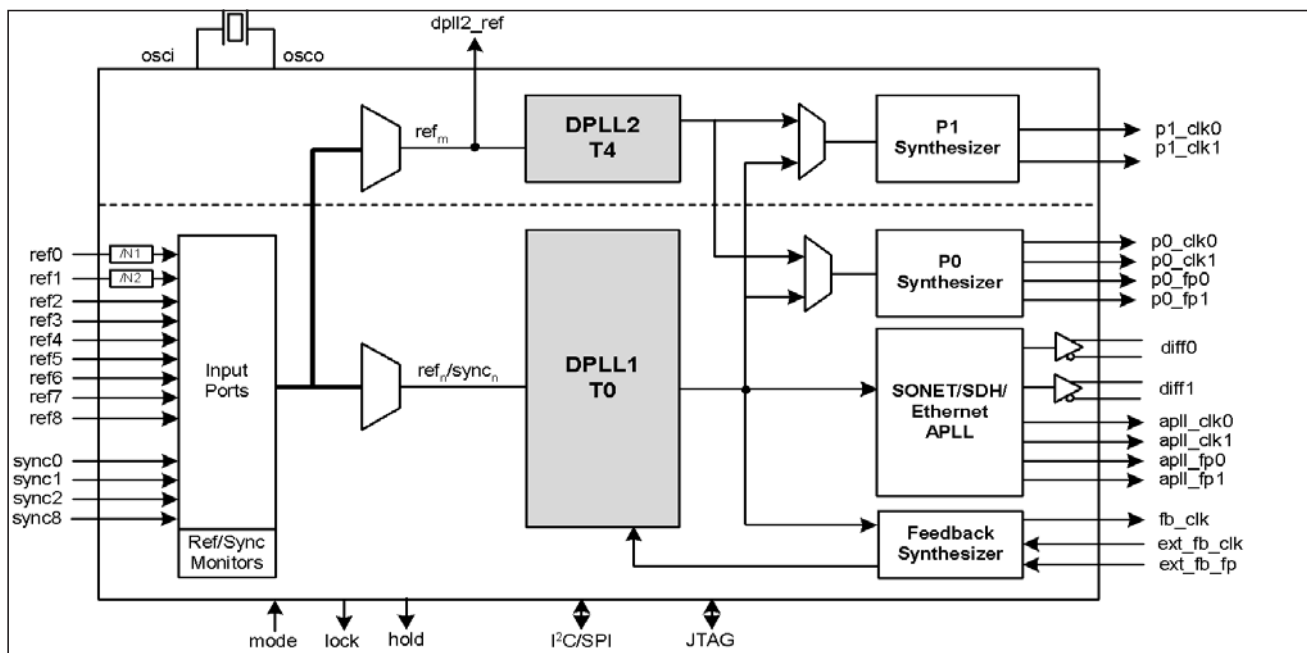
osci
osco
dpll2_ref
$ref_m$
DPLL2
T4
P1
Synthesizer
p1_clk0
p1_clk1
ref0
/N1
ref1
/N2
ref2
ref3
ref4
ref5
ref6
ref7
ref8
sync0
sync1
sync2
sync8
Input
Ports
Ref/Sync
Monitors
$ref_n/sync_n$
DPLL1
T0
P0
Synthesizer
p0_clk0
p0_clk1
p0_fp0
p0_fp1
diff0
diff1
SONET/SDH/
Ethernet
APLL
apll_clk0
apll_clk1
apll_fp0
apll_fp1
Feedback
Synthesizer
fb_clk
ext_fb_clk
ext_fb_fp
mode
lock
hold
$I^2C$/SPI
JTAG